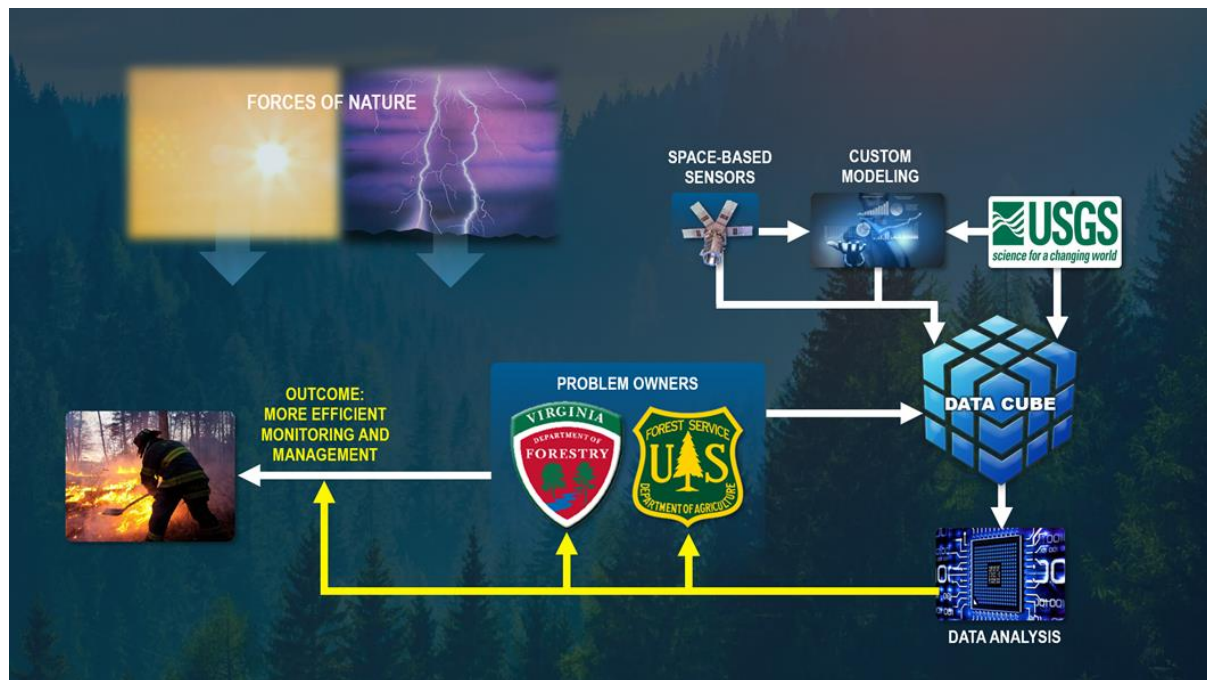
FORCES OF NATURE

SPACE-BASED SENSORS

CUSTOM MODELING

USGS
science for a changing world

DATA CUBE

PROBLEM OWNERS

VIRGINIA
DEPARTMENT OF
FORESTRY

FOREST SERVICE
U S
DEPARTMENT OF AGRICULTURE

OUTCOME: MORE EFFICIENT MONITORING AND MANAGEMENT

DATA ANALYSIS